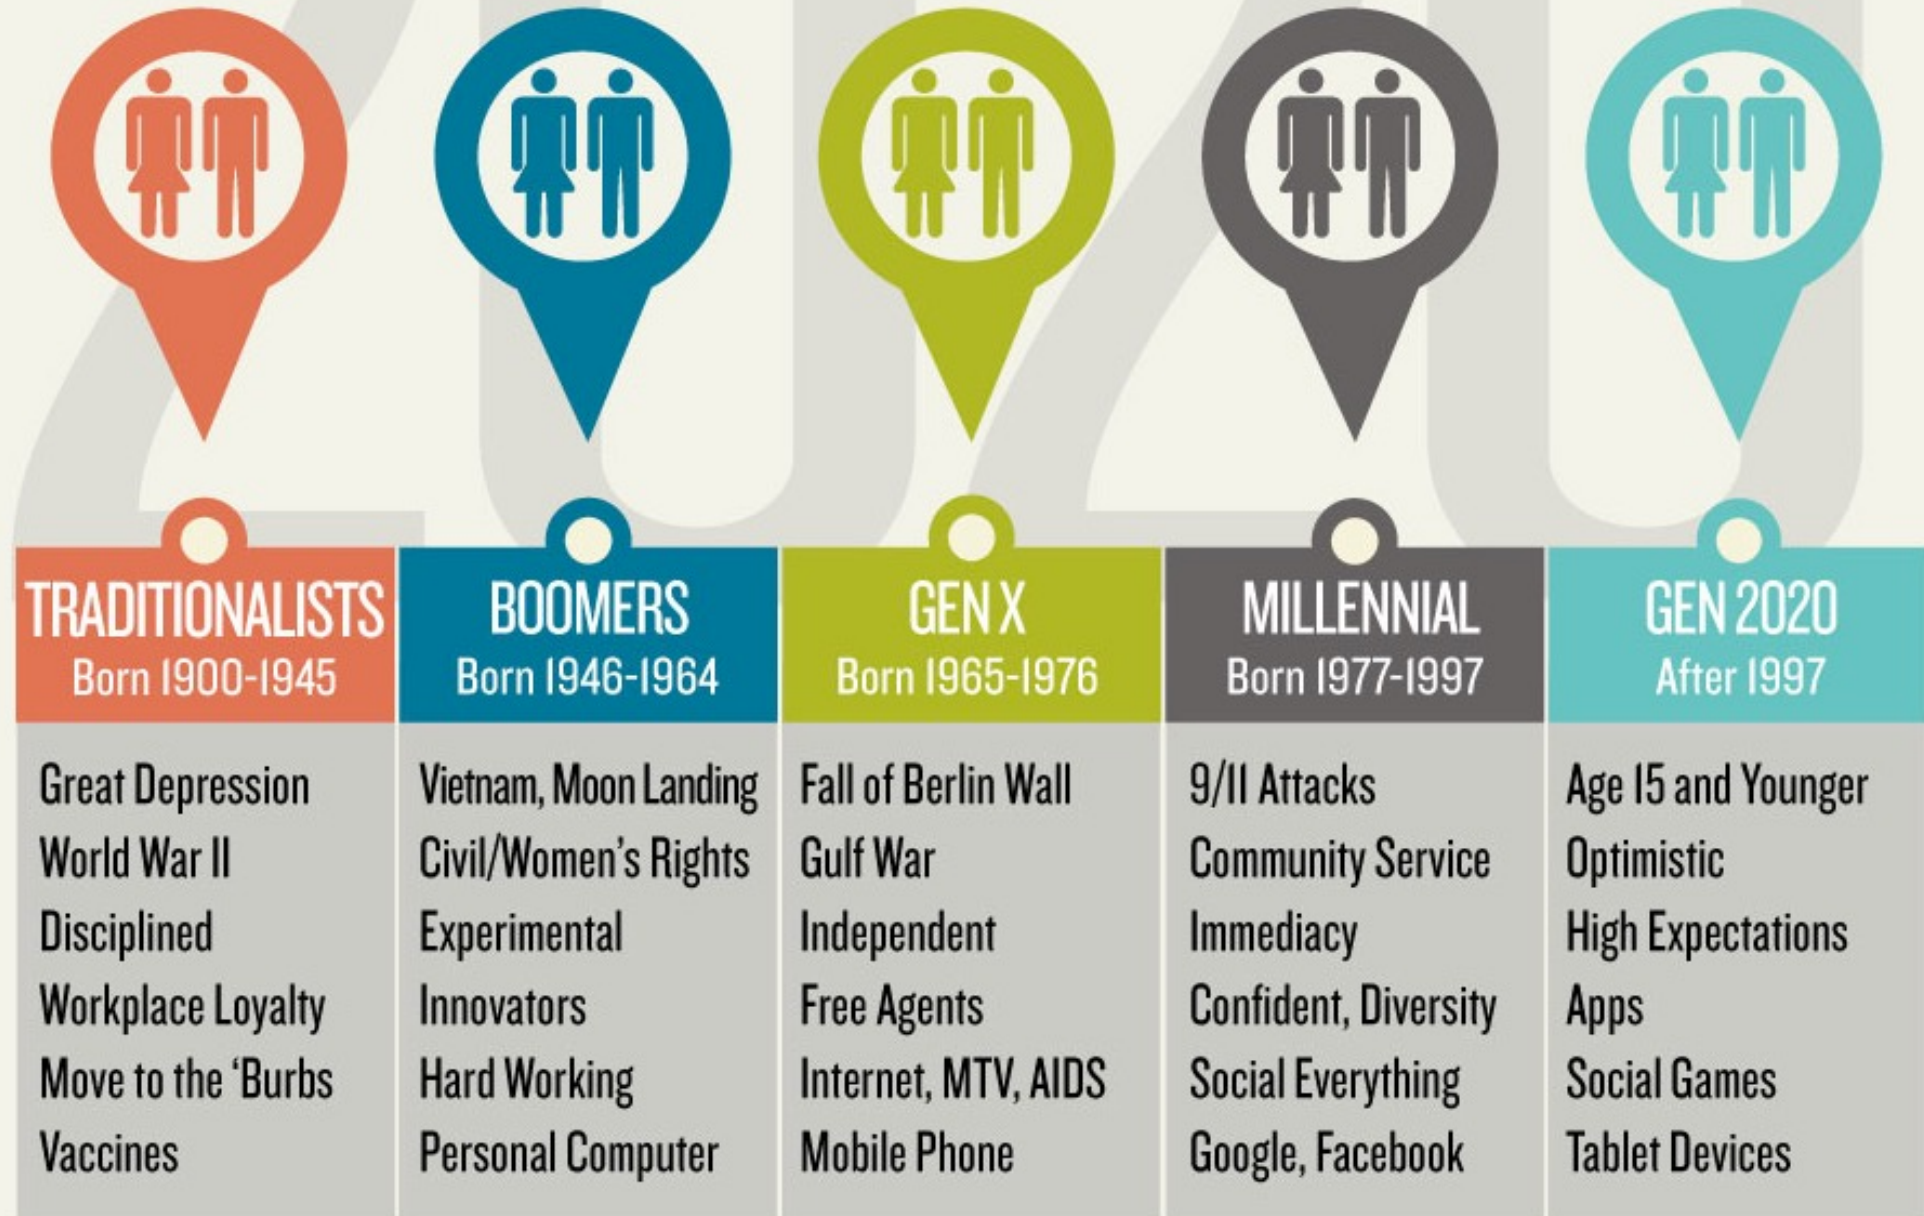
TRADITIONALISTS
Born 1900-1945

Great Depression
World War II
Disciplined
Workplace Loyalty
Move to the 'Burbs
Vaccines

BOOMERS
Born 1946-1964

Vietnam, Moon Landing
Civil/Women's Rights
Experimental
Innovators
Hard Working
Personal Computer

GEN X
Born 1965-1976

Fall of Berlin Wall
Gulf War
Independent
Free Agents
Internet, MTV, AIDS
Mobile Phone

MILLENNIAL
Born 1977-1997

9/11 Attacks
Community Service
Immediacy
Confident, Diversity
Social Everything
Google, Facebook

GEN 2020
After 1997

Age 15 and Younger
Optimistic
High Expectations
Apps
Social Games
Tablet Devices